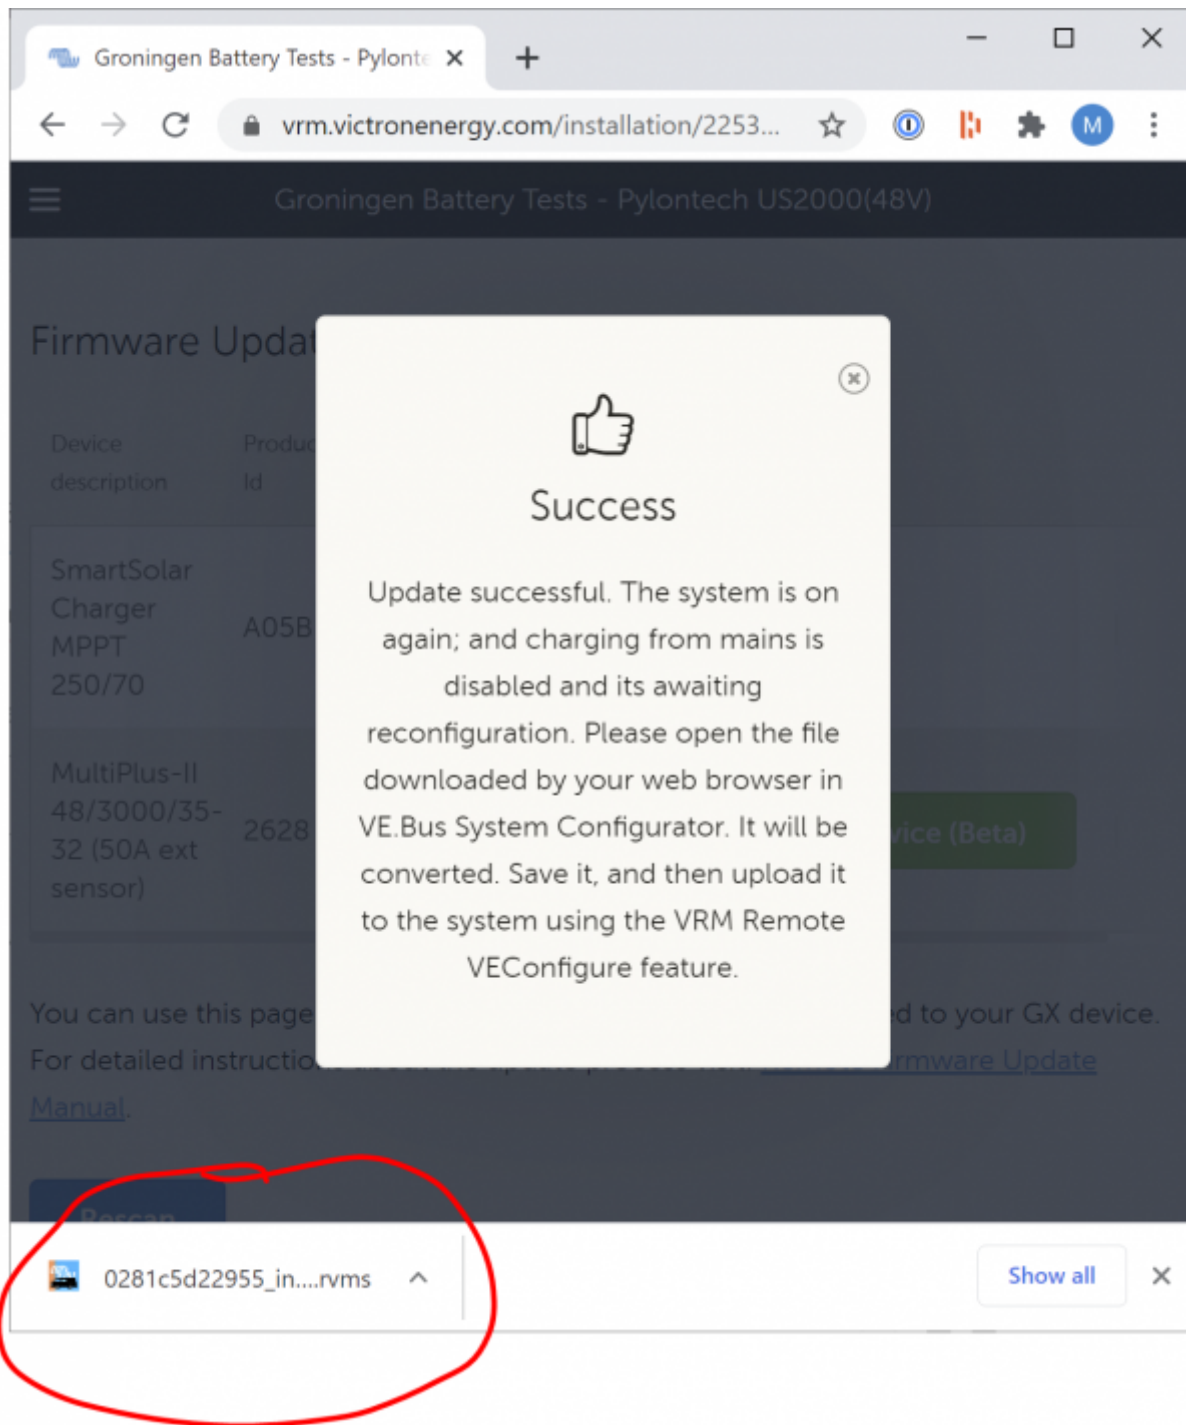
Groningen Battery Tests - Pylonte ×

+

vrm.victronenergy.com/installation/2253...

M

Groningen Battery Tests - Pylontech US2000(48V)

Firmware Updat

Device description

Produc Id

SmartSolar Charger MPPT 250/70

A05B

MultiPlus-II 48/3000/35-32 (50A ext sensor)

2628

vice (Beta)

Success

Update successful. The system is on again; and charging from mains is disabled and its awaiting reconfiguration. Please open the file downloaded by your web browser in VE.Bus System Configurator. It will be converted. Save it, and then upload it to the system using the VRM Remote VEConfigure feature.

You can use this page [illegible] d to your GX device. For detailed instructio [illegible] rmware Update Manual.

Rescan

0281c5d22955_in....rvms

Show all

×